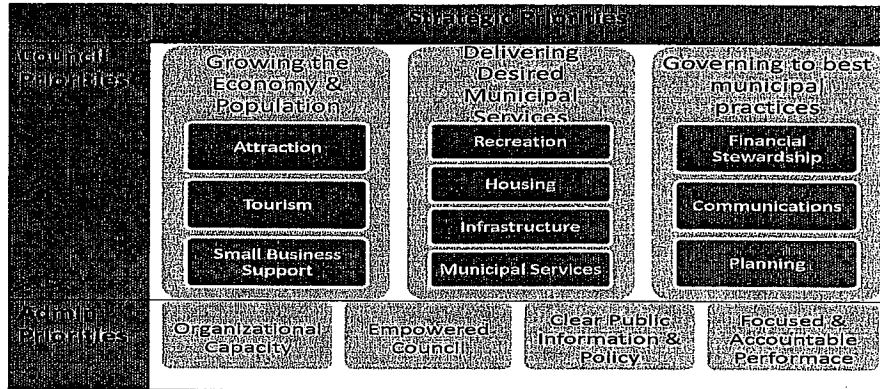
Strategic Priorities

Council Priorities

Growing the Economy & Population

Attraction

Tourism

Small Business Support

Delivering Desired Municipal Services

Recreation

Housing

Infrastructure

Municipal Services

Governing to best municipal practices

Financial Stewardship

Communications

Planning

Admin Priorities

Organizational Capacity

Empowered Council

Clear Public Information & Policy

Focused & Accountable Performance